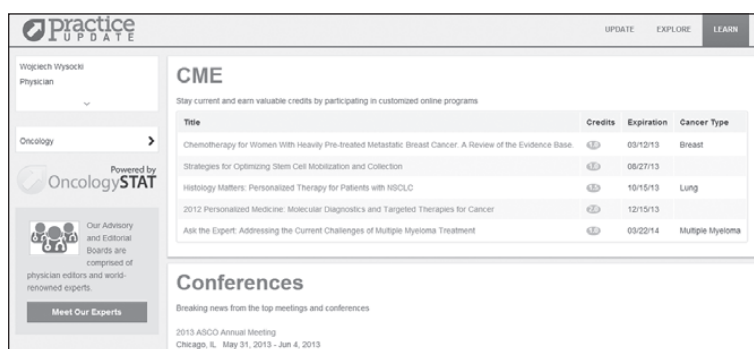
practice UPDATE

UPDATE EXPLORE LEARN

Wojciech Wysocki
Physician

Oncology

Powered by
OncologySTAT

Our Advisory and Editorial Boards are comprised of physician editors and world-renowned experts.

Meet Our Experts

CME

Stay current and earn valuable credits by participating in customized online programs

| Title | Credits | Expiration | Cancer Type |
|---|---|---|---|
| Chemotherapy for Women With Heavily Pre-treated Metastatic Breast Cancer: A Review of the Evidence Base. | 1.0 | 03/12/13 | Breast |
| Strategies for Optimizing Stem Cell Mobilization and Collection | 1.0 | 06/27/13 | |
| Histology Matters: Personalized Therapy for Patients with NSCLC | 1.5 | 10/15/13 | Lung |
| 2012 Personalized Medicine: Molecular Diagnostics and Targeted Therapies for Cancer | 2.0 | 12/15/13 | |
| Ask the Expert: Addressing the Current Challenges of Multiple Myeloma Treatment | 1.0 | 03/22/14 | Multiple Myeloma |

Conferences

Breaking news from the top meetings and conferences

2013 ASCO Annual Meeting
Chicago, IL May 31, 2013 - Jun 4, 2013